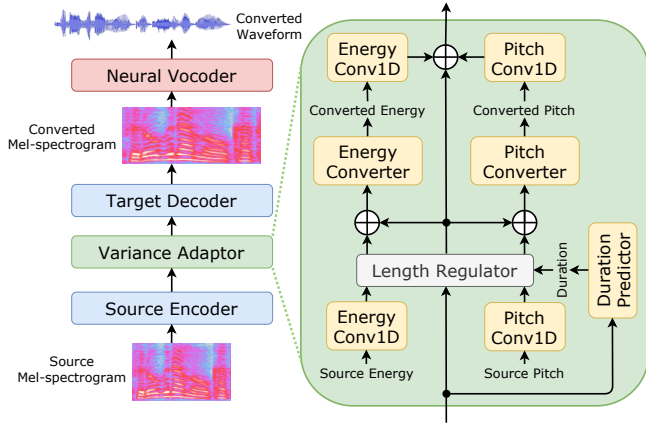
Converted Waveform

Neural Vocoder

Converted Mel-spectrogram

Target Decoder

Variance Adaptor

Source Encoder

Source Mel-spectrogram

Energy Conv1D

Pitch Conv1D

Converted Energy

Converted Pitch

Energy Converter

Pitch Converter

Length Regulator

Duration

Duration Predictor

Energy Conv1D

Pitch Conv1D

Source Energy

Source Pitch